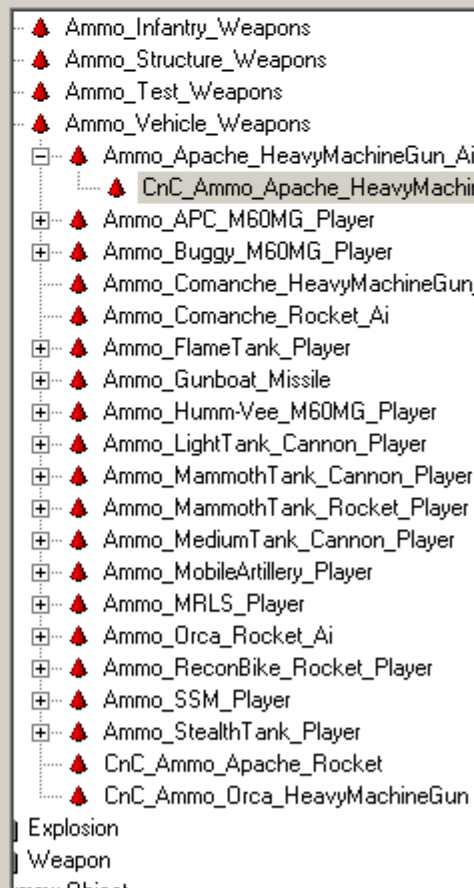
Ammo_Infantry_Weapons
Ammo_Structure_Weapons
Ammo_Test_Weapons
Ammo_Vehicle_Weapons
Ammo_Apache_HeavyMachineGun_Ai
CnC_Ammo_Apache_HeavyMachi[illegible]
Ammo_APC_M60MG_Player
Ammo_Buggy_M60MG_Player
Ammo_Comanche_HeavyMachineGun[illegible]
Ammo_Comanche_Rocket_Ai
Ammo_FlameTank_Player
Ammo_Gunboat_Missile
Ammo_Humm-Vee_M60MG_Player
Ammo_LightTank_Cannon_Player
Ammo_MammothTank_Cannon_Player
Ammo_MammothTank_Rocket_Player
Ammo_MediumTank_Cannon_Player
Ammo_MobileArtillery_Player
Ammo_MRLS_Player
Ammo_Orca_Rocket_Ai
Ammo_ReconBike_Rocket_Player
Ammo_SSM_Player
Ammo_StealthTank_Player
CnC_Ammo_Apache_Rocket
CnC_Ammo_Orca_HeavyMachineGun
Explosion
Weapon
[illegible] Object